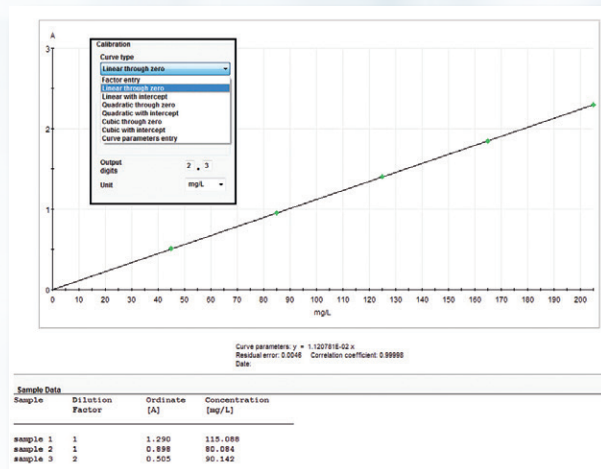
A

3

2

1

0

Calibration

Curve type

Linear through zero

Factor entry
Linear through zero
Linear with intercept
Quadratic through zero
Quadratic with intercept
Cubic through zero
Cubic with intercept
Curve parameters entry

Output digits 2 . 3

Unit mg/L

0 10 20 30 40 50 60 70 80 90 100 110 120 130 140 150 160 170 180 190 200

mg/L

Curve parameters: y = 1.120781E-02 x
Residual error: 0.0046 Correlation coefficient: 0.99998
Date:

Sample Data

| Sample | Dilution Factor | Ordinate [A] | Concentration [mg/L] |
|---|---|---|---|
| sample 1 | 1 | 1.290 | 115.088 |
| sample 2 | 1 | 0.898 | 80.084 |
| sample 3 | 2 | 0.505 | 90.142 |